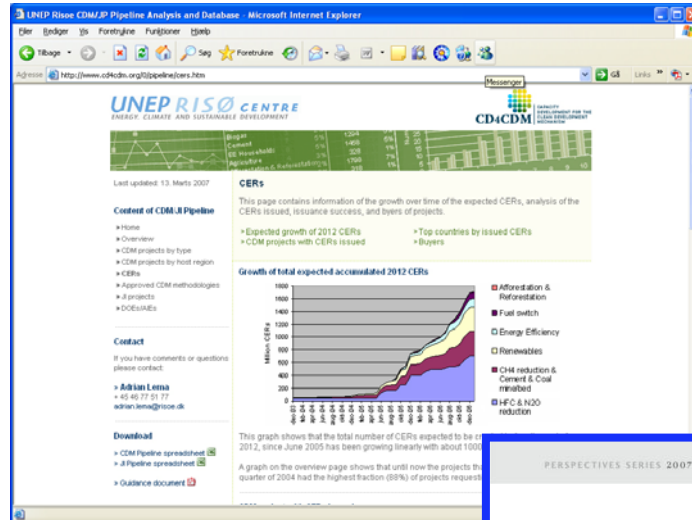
UNEP Risoe CDM/JI Pipeline Analysis and Database - Microsoft Internet Explorer

Filer Rediger Vis Foretrukne Funktioner Hjælp

Tilbage Søg Foretrukne

Adresse http://www.cd4cdm.org/JI/pipeline/cers.htm

Gå Links

Messenger

UNEP RISØ CENTRE
ENERGY, CLIMATE AND SUSTAINABLE DEVELOPMENT

CD4CDM
CAPACITY DEVELOPMENT FOR THE CLEAN DEVELOPMENT MECHANISM

Biogas
Cement
EE Household
Agriculture

Last updated: 13. Marts 2007

Content of CDM/JI Pipeline

» Home
» Overview
» CDM projects by type
» CDM projects by host region
» CERs
» Approved CDM methodologies
» JI projects
» DOEs/AIEs

Contact

If you have comments or questions please contact:

» Adrian Lema
+ 45 46 77 51 77
adrian.lema@risoe.dk

Download

» CDM Pipeline spreadsheet
» JI Pipeline spreadsheet

» Guidance document

CERs

This page contains information of the growth over time of the expected CERs, analysis of the CERs issued, issuance success, and byers of projects.

» Expected growth of 2012 CERs
» CDM projects with CERs issued
» Top countries by issued CERs
» Buyers

Growth of total expected accumulated 2012 CERs

Million CERs

1800
1600
1400
1200
1000
800
600
400
200
0

Afforestation & Reforestation
Fuel switch
Energy Efficiency
Renewables
CH4 reduction & Cement & Coal mine/bed
HFC & N2O reduction

This graph shows that the total number of CERs expected to be cr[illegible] 2012, since June 2005 has been growing linearly with about 1000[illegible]

A graph on the overview page shows that until now the projects th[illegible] quarter of 2004 had the highest fraction (88%) of projects request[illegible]

PERSPECTIVES SERIES 2007